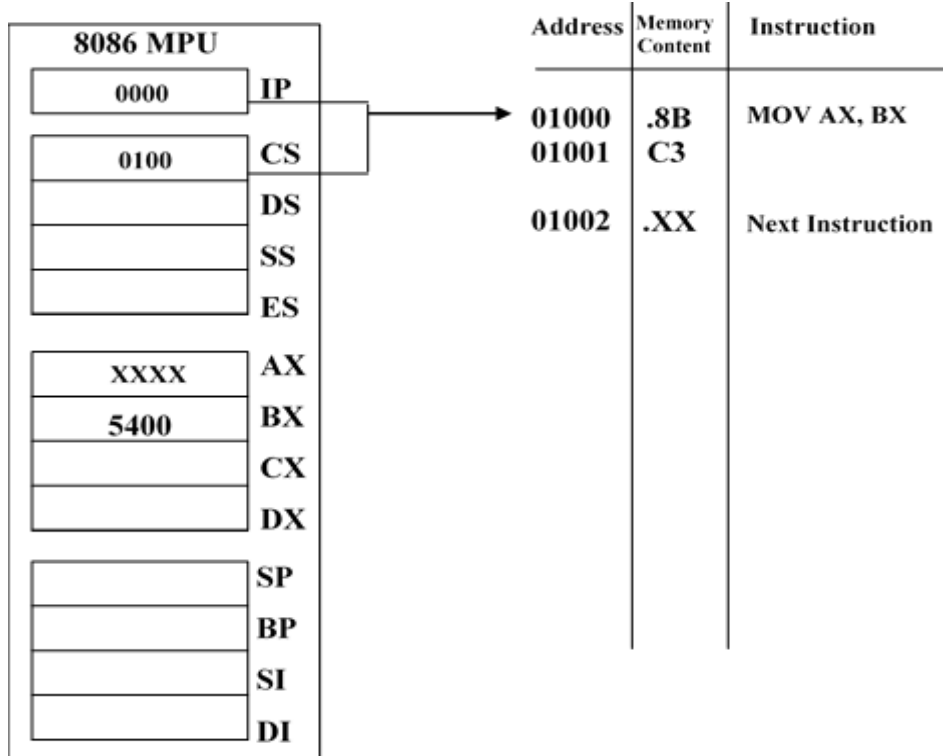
8086 MPU

| 0000 | IP |
| 0100 | CS |
|  | DS |
|  | SS |
|  | ES |
| XXXX | AX |
| 5400 | BX |
|  | CX |
|  | DX |
|  | SP |
|  | BP |
|  | SI |
|  | DI |

| Address | Memory Content | Instruction |
|---|---|---|
| 01000 | .8B | MOV AX, BX |
| 01001 | C3 | |
| 01002 | .XX | Next Instruction |